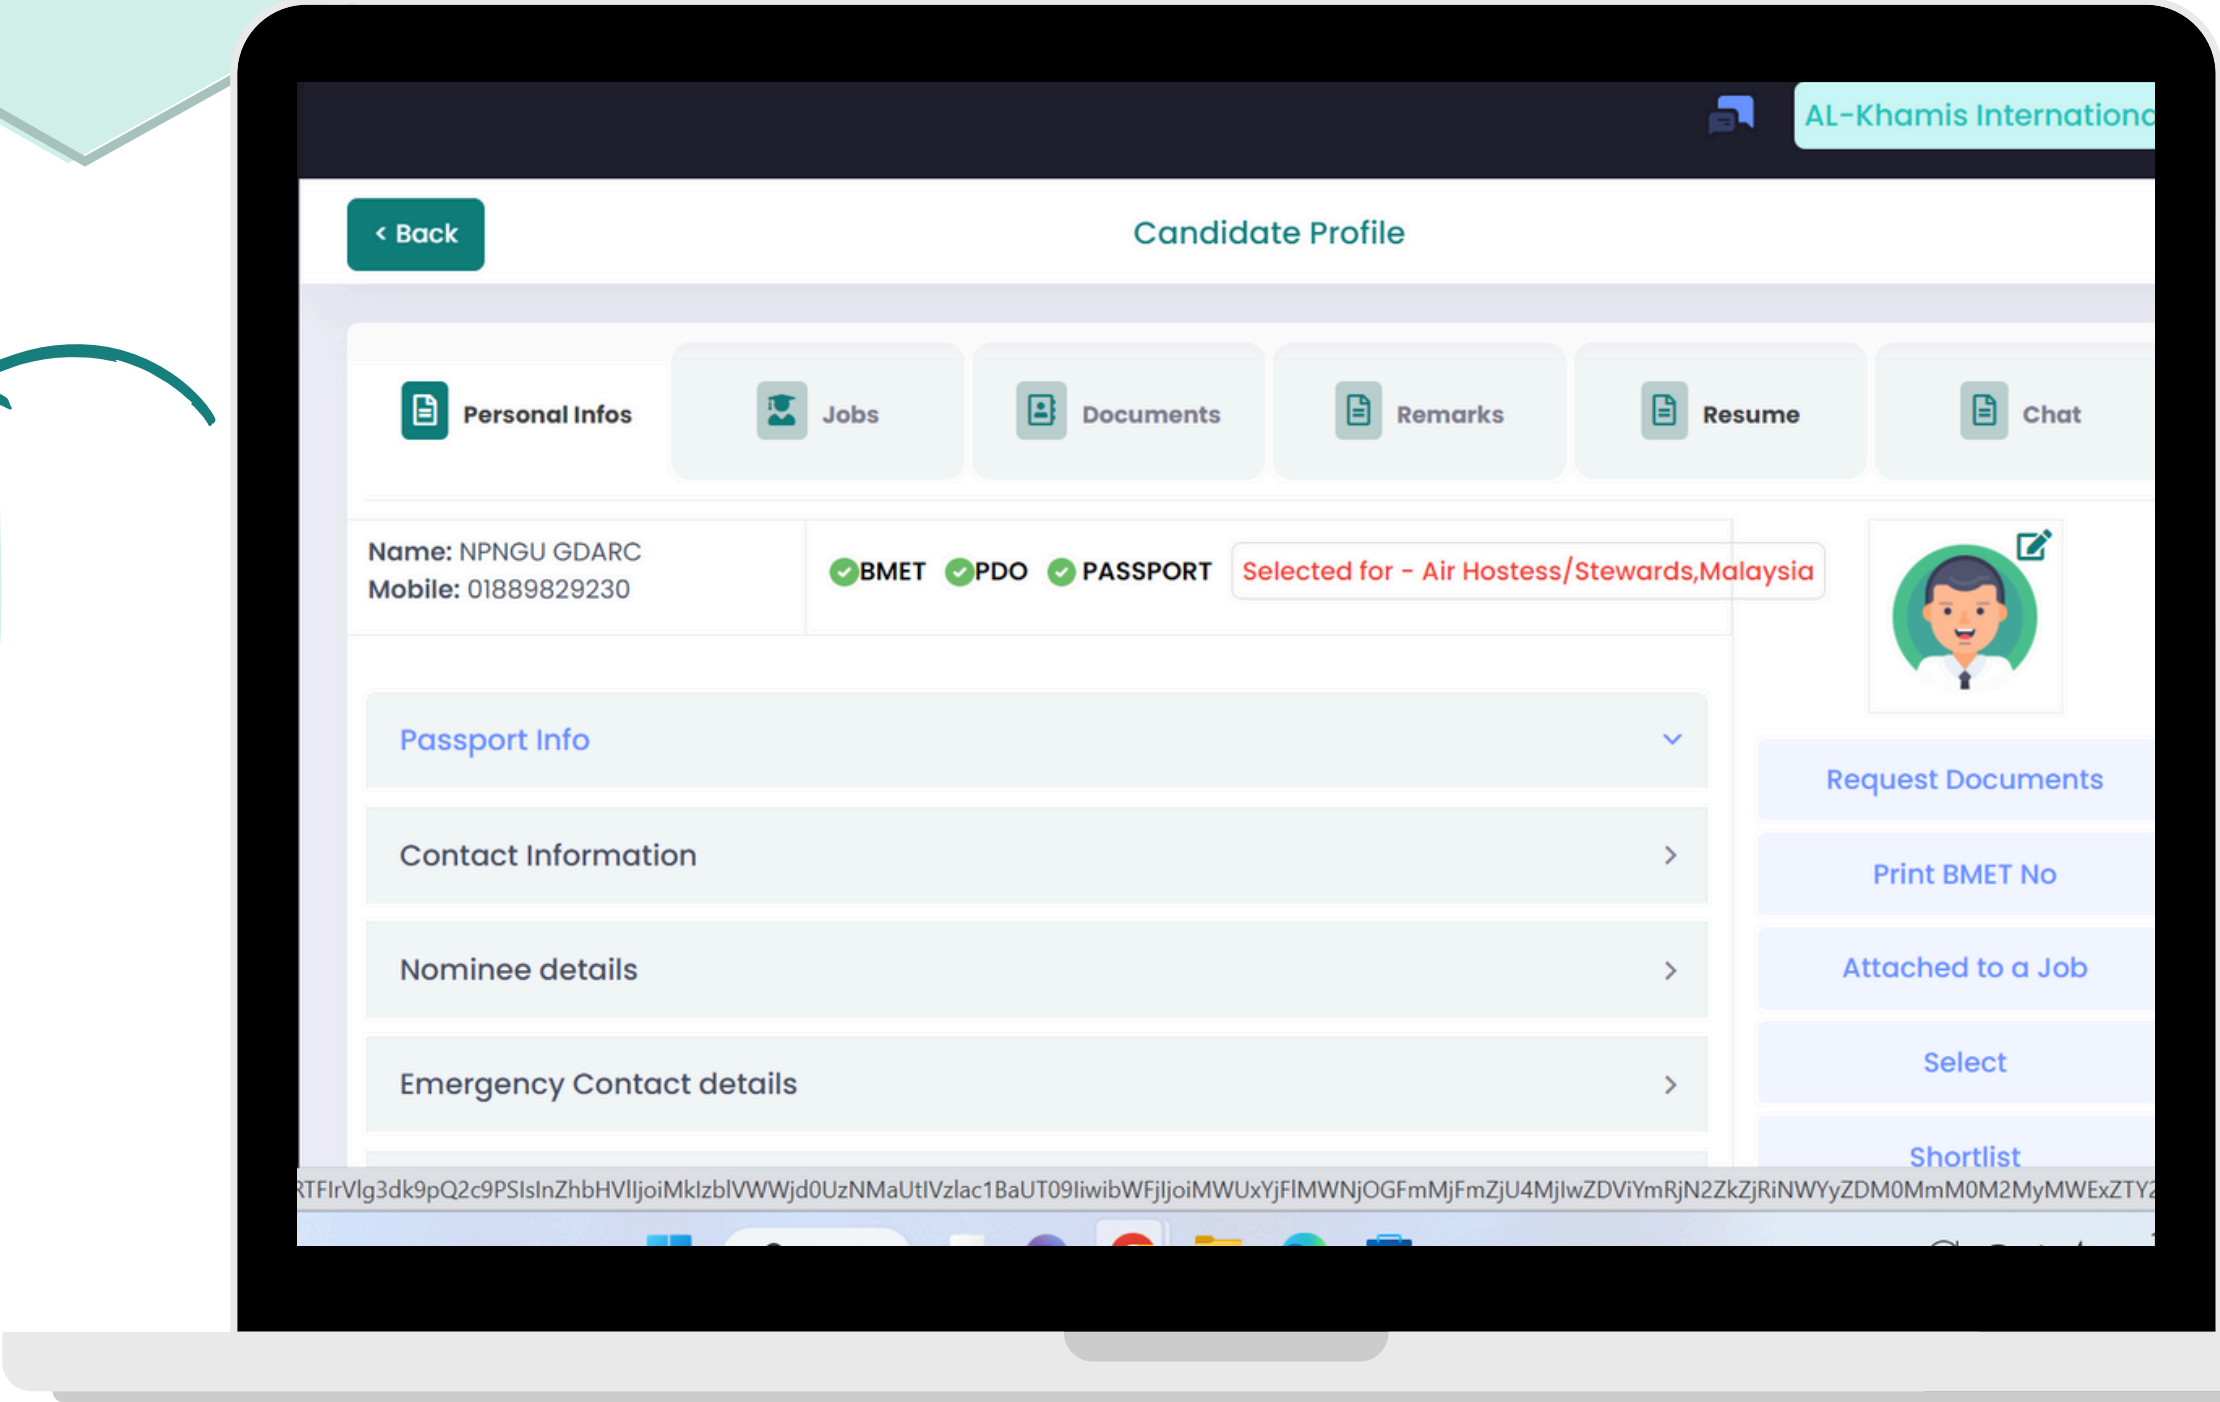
AL-Khamis Internationa

‹ Back

Candidate Profile

Personal Infos

Jobs

Documents

Remarks

Resume

Chat

Name: NPNGU GDARC
Mobile: 01889829230

BMET PDO PASSPORT

Selected for - Air Hostess/Stewards,Malaysia

Passport Info

Contact Information

Nominee details

Emergency Contact details

Request Documents

Print BMET No

Attached to a Job

Select

Shortlist

RTFlrVlg3dk9pQ2c9PSIsInZhbHVlIjoiMklzblVWWjd0UzNMaUtlVzlac1BaUT09liwibWFjIjoiMWUxYjFlMWNjOGFmMjFmZjU4MjlwZDViYmRjN2ZkZjRiNWYyZDM0MmM0M2MyMWExZTY2